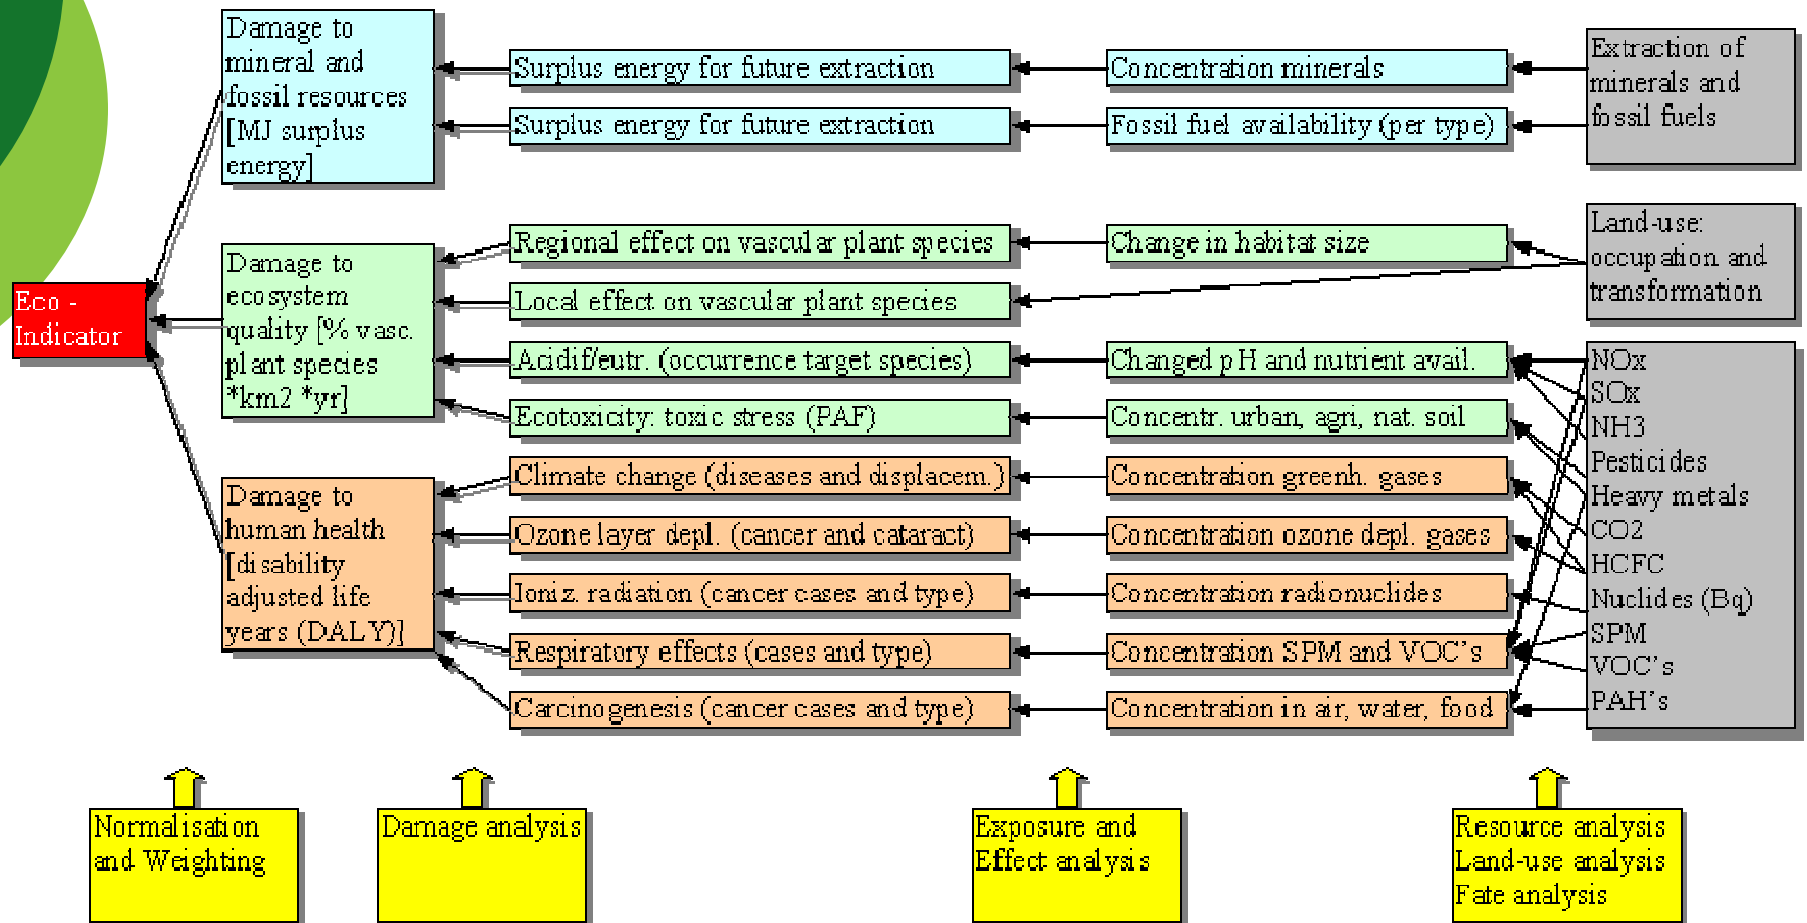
Eco - Indicator

Damage to mineral and fossil resources [MJ surplus energy]

Surplus energy for future extraction

Surplus energy for future extraction

Concentration minerals

Fossil fuel availability (per type)

Extraction of minerals and fossil fuels

Damage to ecosystem quality [% vasc. plant species *km2 *yr]

Regional effect on vascular plant species

Local effect on vascular plant species

Acidif/eutr. (occurrence target species)

Ecotoxicity: toxic stress (PAF)

Change in habitat size

Changed pH and nutrient avail.

Concentr. urban, agri, nat. soil

Land-use: occupation and transformation

Damage to human health [disability adjusted life years (DALY)]

Climate change (diseases and displacem.)

Ozone layer depl. (cancer and cataract)

Joniz. radiation (cancer cases and type)

Respiratory effects (cases and type)

Carcinogenesis (cancer cases and type)

Concentration greenh. gases

Concentration ozone depl. gases

Concentration radionuclides

Concentration SPM and VOC's

Concentration in air, water, food

NOx
SOx
NH3
Pesticides
Heavy metals
CO2
HCFC
Nuclides (Bq)
SPM
VOC's
PAH's

Normalisation and Weighting

Damage analysis

Exposure and Effect analysis

Resource analysis
Land-use analysis
Fate analysis